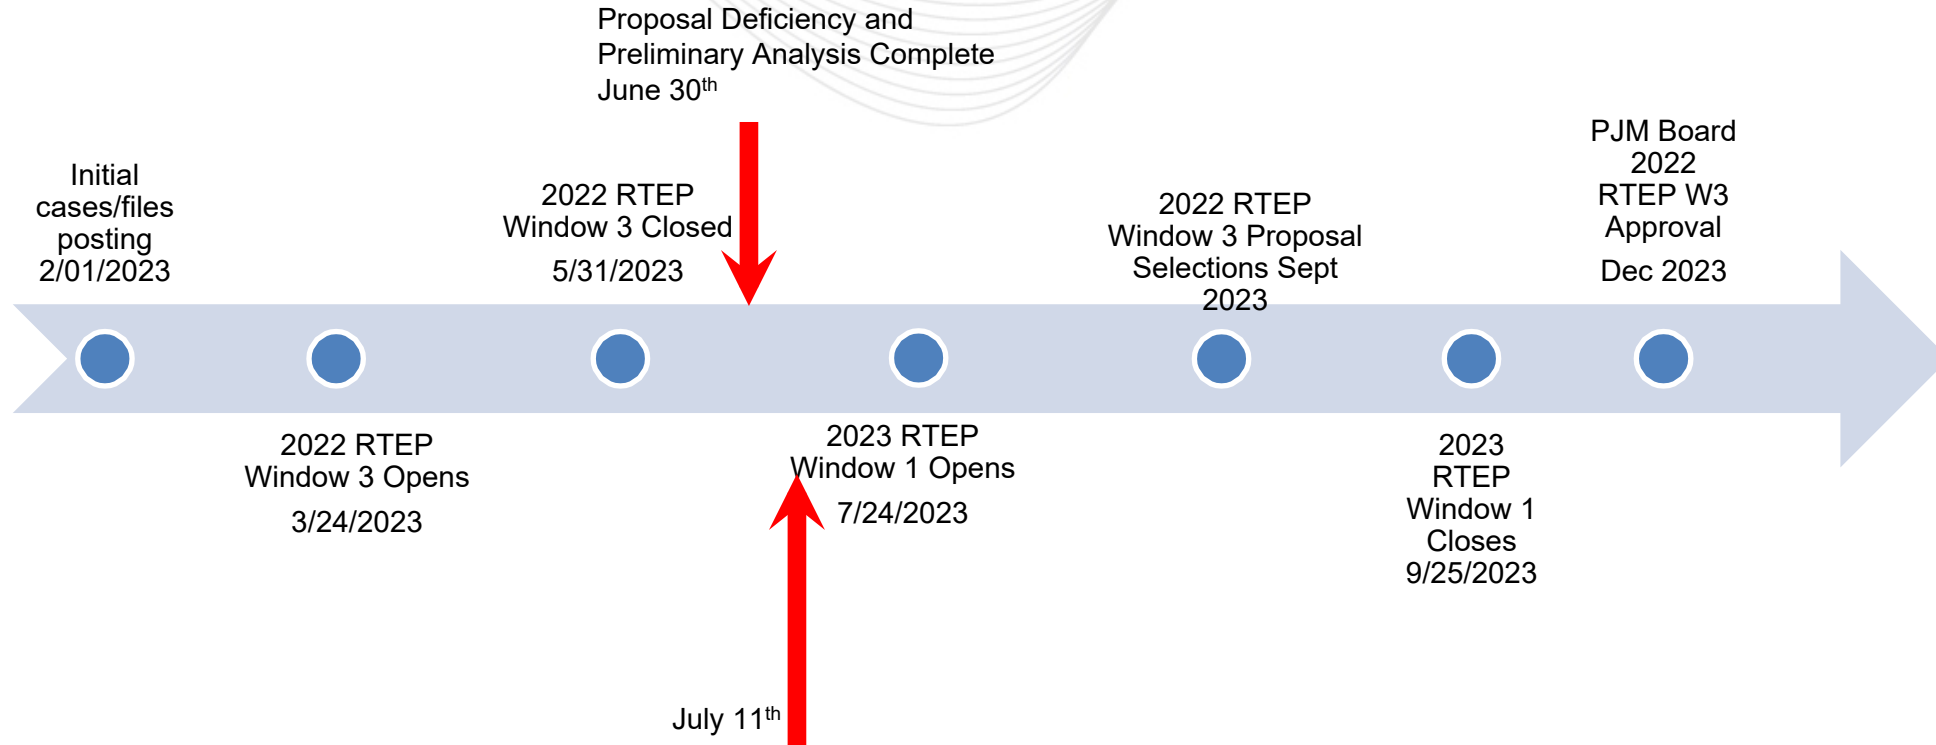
Proposal Deficiency and Preliminary Analysis Complete June 30$^{th}$

Initial cases/files posting 2/01/2023

2022 RTEP Window 3 Closed 5/31/2023

2022 RTEP Window 3 Proposal Selections Sept 2023

PJM Board 2022 RTEP W3 Approval Dec 2023

2022 RTEP Window 3 Opens 3/24/2023

2023 RTEP Window 1 Opens 7/24/2023

2023 RTEP Window 1 Closes 9/25/2023

July 11$^{th}$